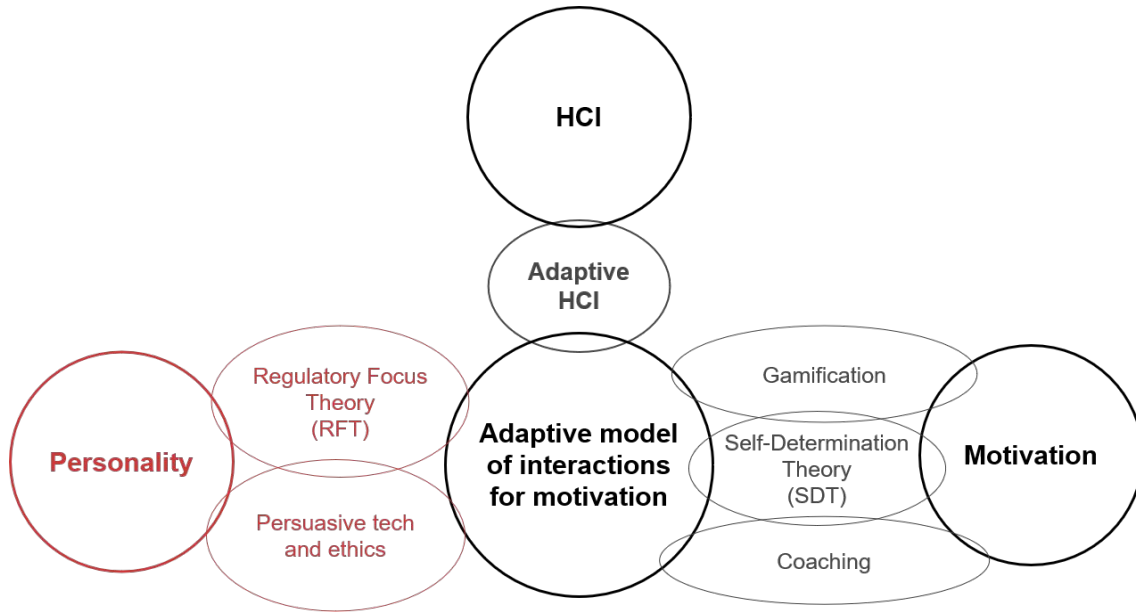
HCI

Adaptive HCI

Regulatory Focus Theory (RFT)

Personality

Persuasive tech and ethics

Adaptive model of interactions for motivation

Gamification

Self-Determination Theory (SDT)

Coaching

Motivation